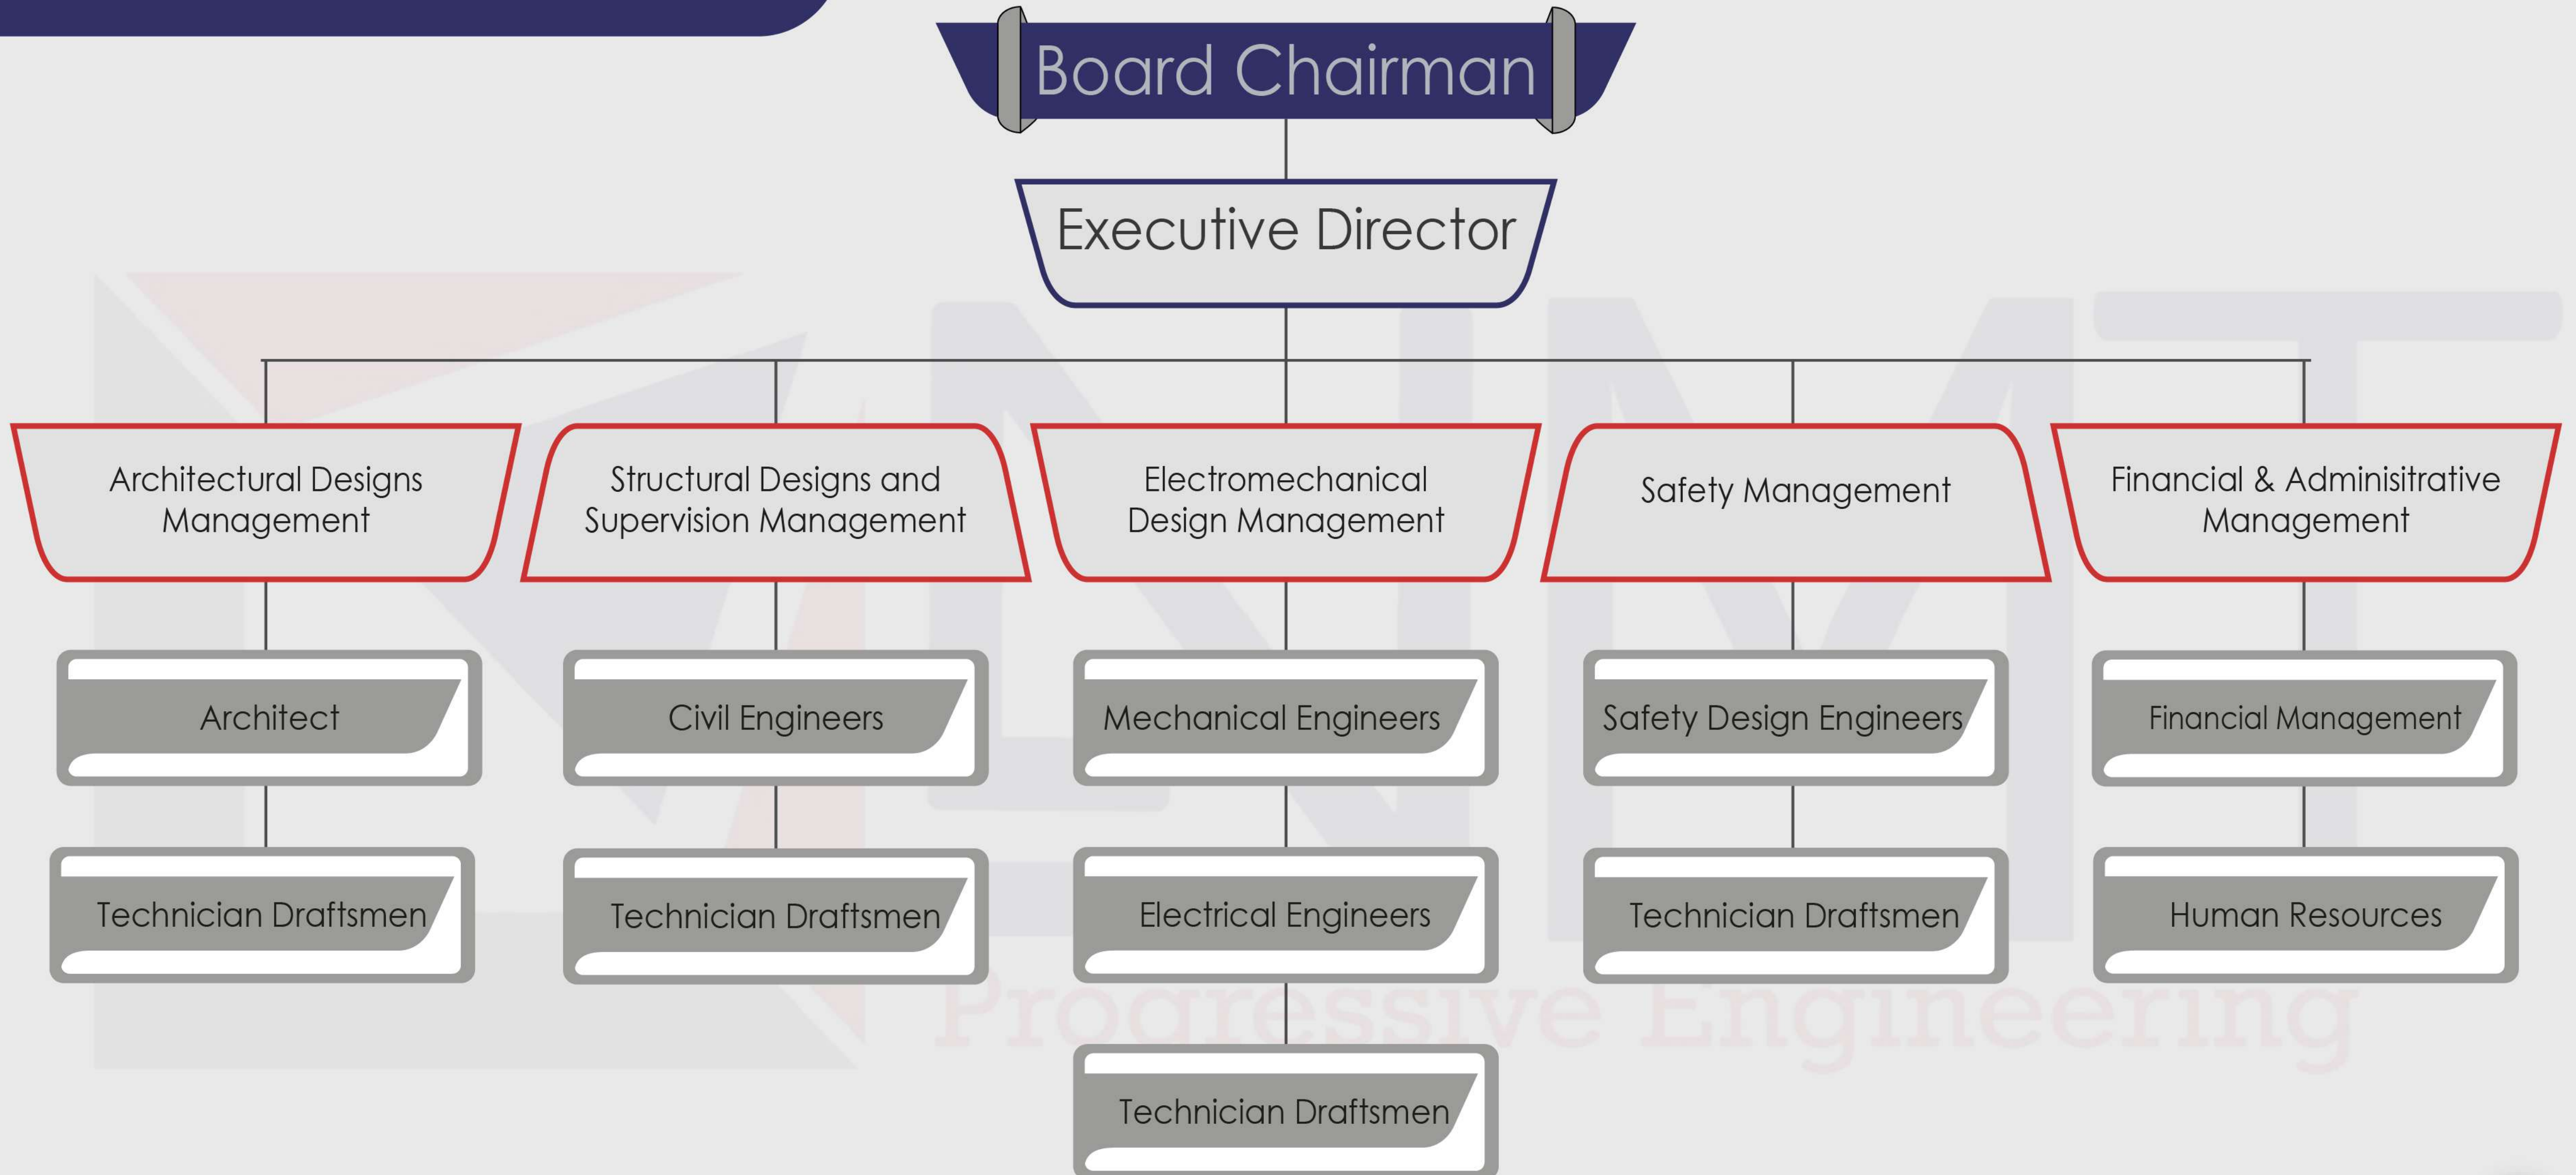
Board Chairman

Executive Director

Architectural Designs Management

Architect

Technician Draftsmen

Structural Designs and Supervision Management

Civil Engineers

Technician Draftsmen

Electromechanical Design Management

Mechanical Engineers

Electrical Engineers

Technician Draftsmen

Safety Management

Safety Design Engineers

Technician Draftsmen

Financial & Adminisitrative Management

Financial Management

Human Resources

Progressive Engineering